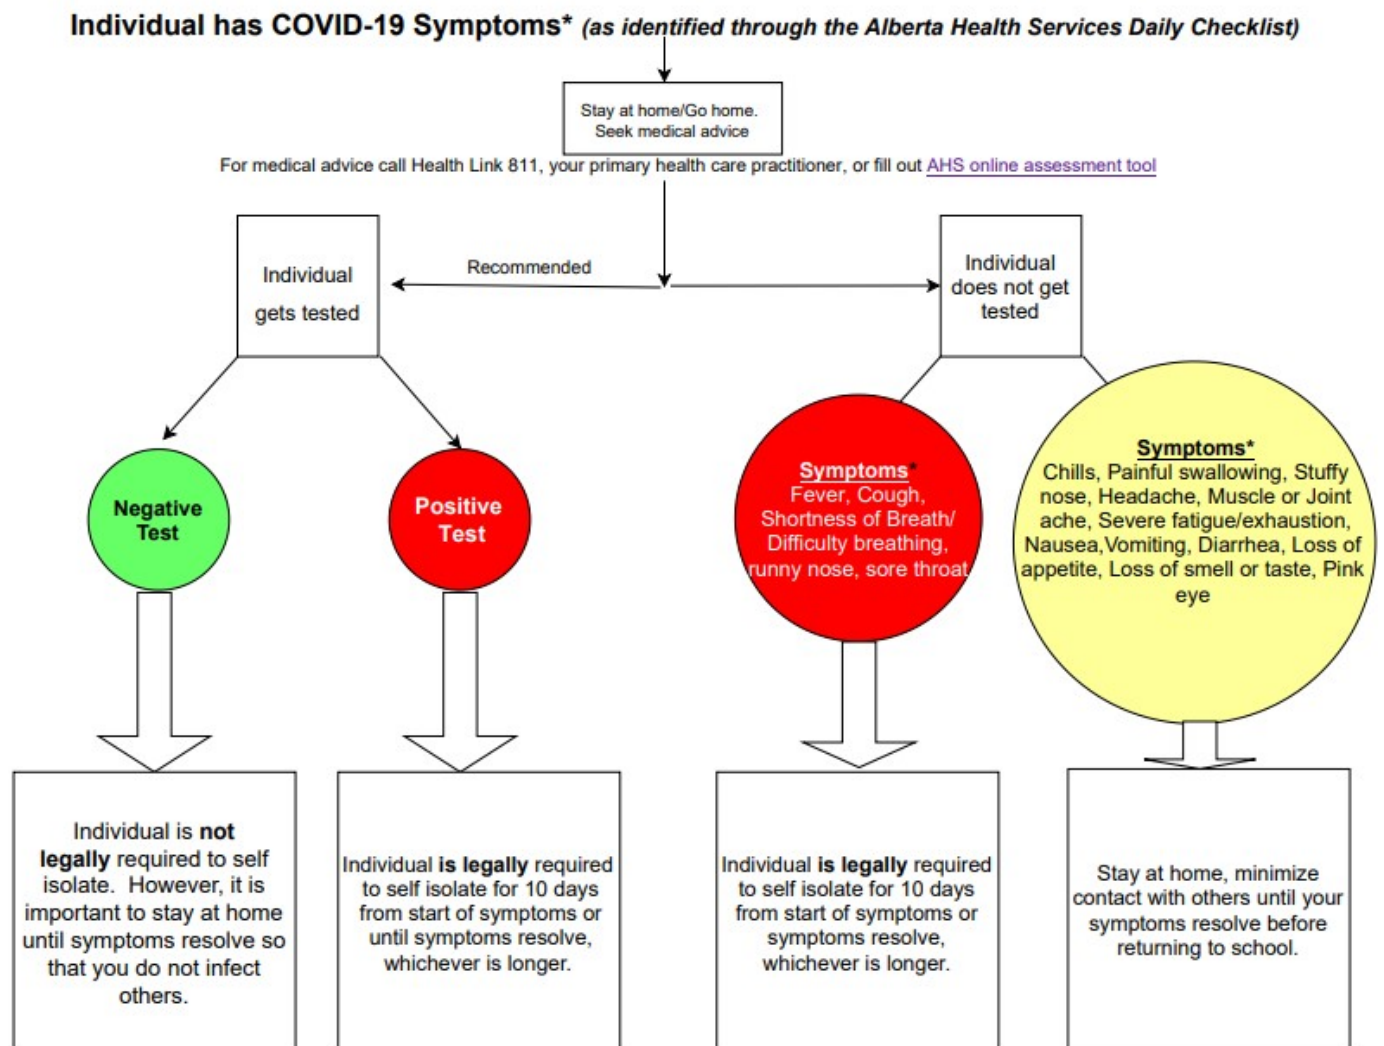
Individual has COVID-19 Symptoms* (as identified through the Alberta Health Services Daily Checklist)

Stay at home/Go home. Seek medical advice

For medical advice call Health Link 811, your primary health care practitioner, or fill out AHS online assessment tool

Recommended

Individual gets tested

Individual does not get tested

Negative Test

Positive Test

Symptoms* Fever, Cough, Shortness of Breath/ Difficulty breathing, runny nose, sore throat

Symptoms* Chills, Painful swallowing, Stuffy nose, Headache, Muscle or Joint ache, Severe fatigue/exhaustion, Nausea,Vomiting, Diarrhea, Loss of appetite, Loss of smell or taste, Pink eye

Individual is **not legally** required to self isolate. However, it is important to stay at home until symptoms resolve so that you do not infect others.

Individual **is legally** required to self isolate for 10 days from start of symptoms or until symptoms resolve, whichever is longer.

Individual **is legally** required to self isolate for 10 days from start of symptoms or symptoms resolve, whichever is longer.

Stay at home, minimize contact with others until your symptoms resolve before returning to school.